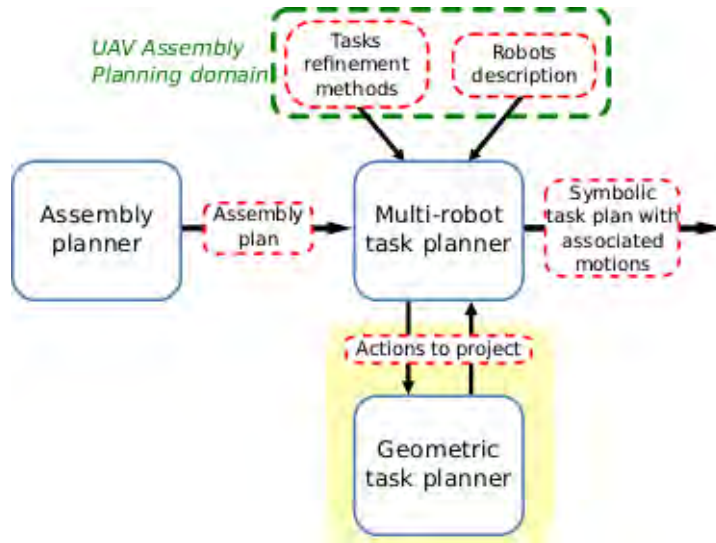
UAV Assembly Planning domain

Tasks refinement methods

Robots description

Assembly planner

Assembly plan

Multi-robot task planner

Symbolic task plan with associated motions

Actions to project

Geometric task planner